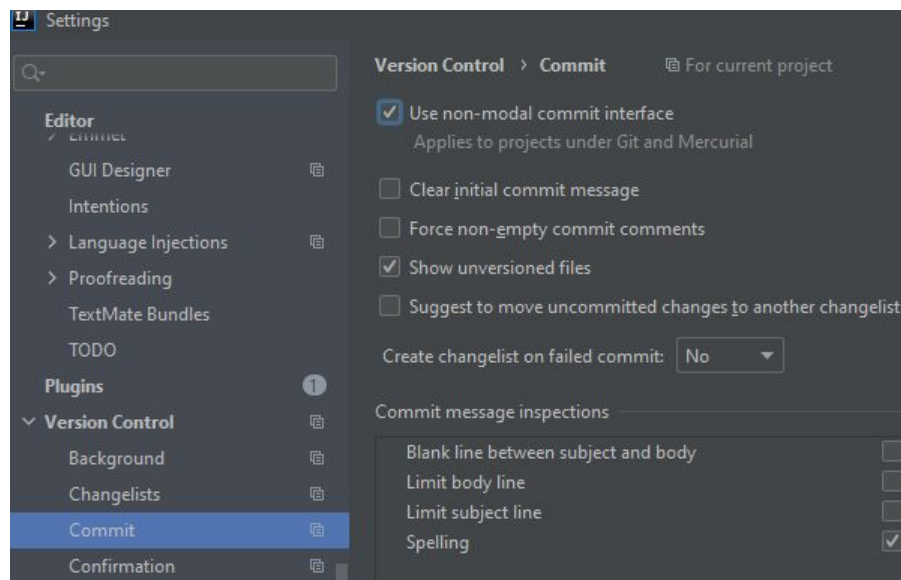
Settings

Editor
Emmet
GUI Designer
Intentions
Language Injections
Proofreading
TextMate Bundles
TODO
Plugins 1
Version Control
Background
Changelists
Commit
Confirmation

Version Control › Commit For current project

Use non-modal commit interface
Applies to projects under Git and Mercurial

Clear initial commit message

Force non-empty commit comments

Show unversioned files

Suggest to move uncommitted changes to another changelist

Create changelist on failed commit: No

Commit message inspections

Blank line between subject and body
Limit body line
Limit subject line
Spelling